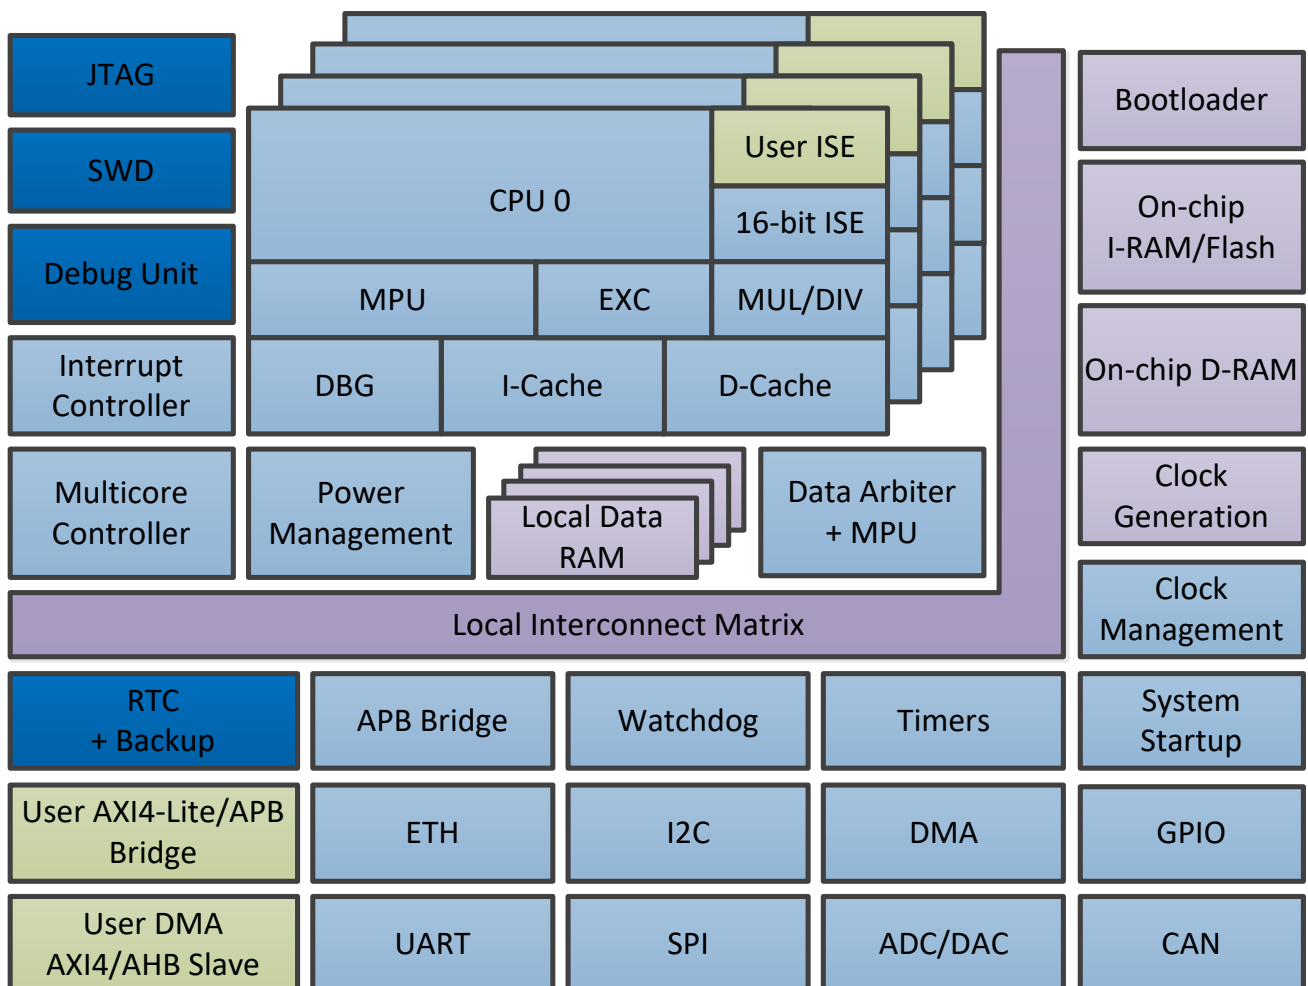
JTAG

SWD

Debug Unit

Interrupt Controller

Multicore Controller

CPU 0

User ISE

16-bit ISE

MPU

EXC

MUL/DIV

DBG

I-Cache

D-Cache

Power Management

Local Data RAM

Data Arbiter + MPU

Bootloader

On-chip I-RAM/Flash

On-chip D-RAM

Clock Generation

Local Interconnect Matrix

Clock Management

RTC + Backup

APB Bridge

Watchdog

Timers

System Startup

User AXI4-Lite/APB Bridge

ETH

I2C

DMA

GPIO

User DMA AXI4/AHB Slave

UART

SPI

ADC/DAC

CAN